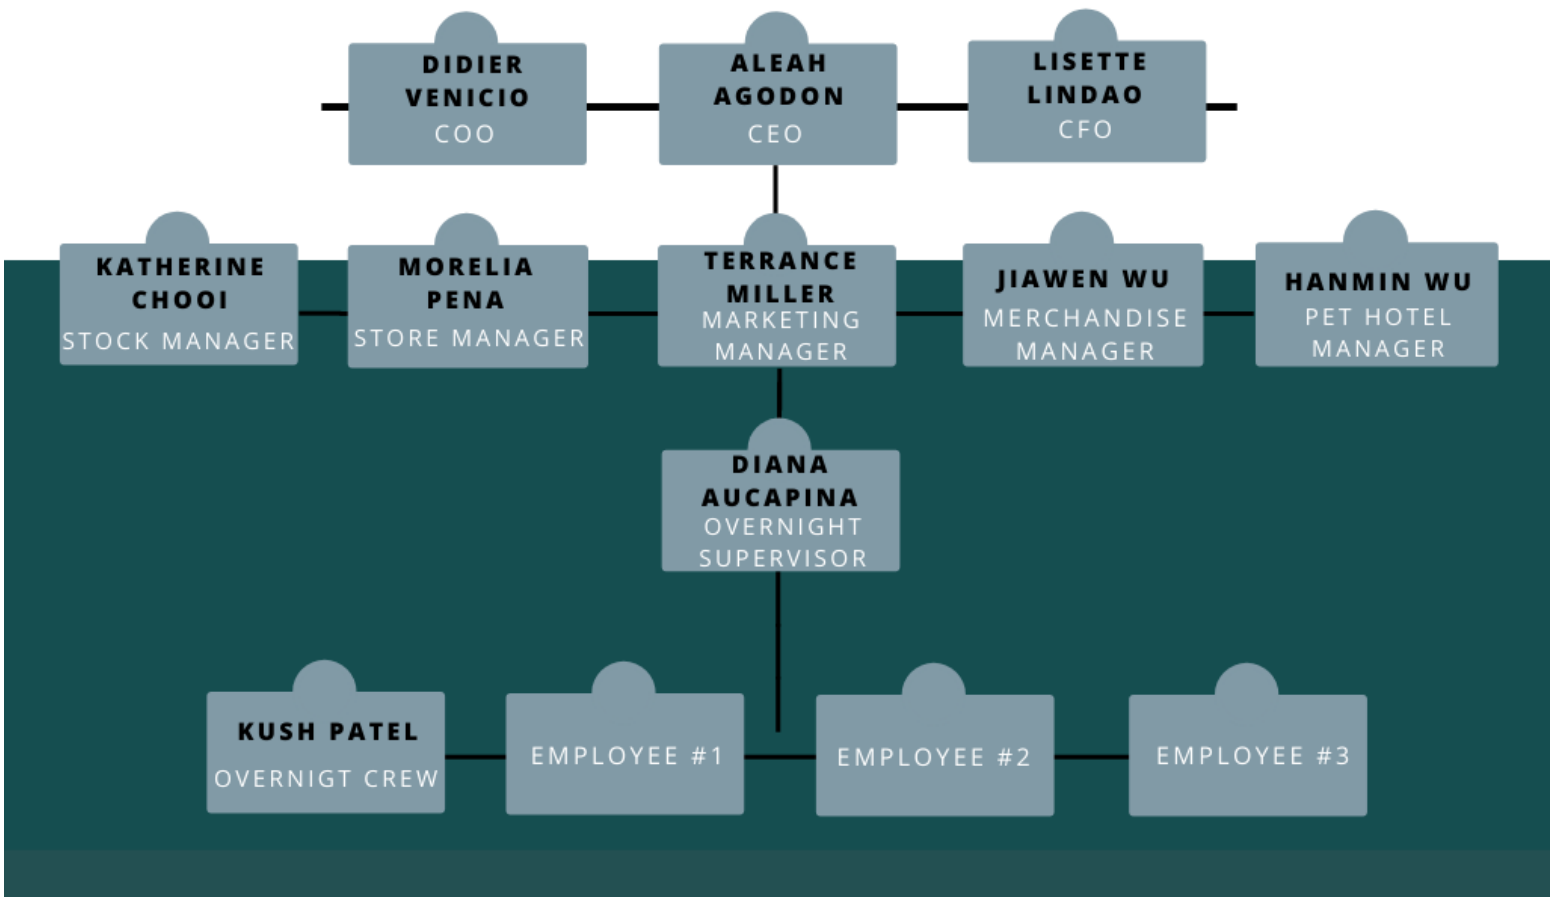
DIDIER VENICIO
COO

ALEAH AGODON
CEO

LISETTE LINDAO
CFO

KATHERINE CHOOI
STOCK MANAGER

MORELIA PENA
STORE MANAGER

TERRANCE MILLER
MARKETING MANAGER

JIAWEN WU
MERCHANDISE MANAGER

HANMIN WU
PET HOTEL MANAGER

DIANA AUCAPINA
OVERNIGHT SUPERVISOR

KUSH PATEL
OVERNIGT CREW

EMPLOYEE #1

EMPLOYEE #2

EMPLOYEE #3